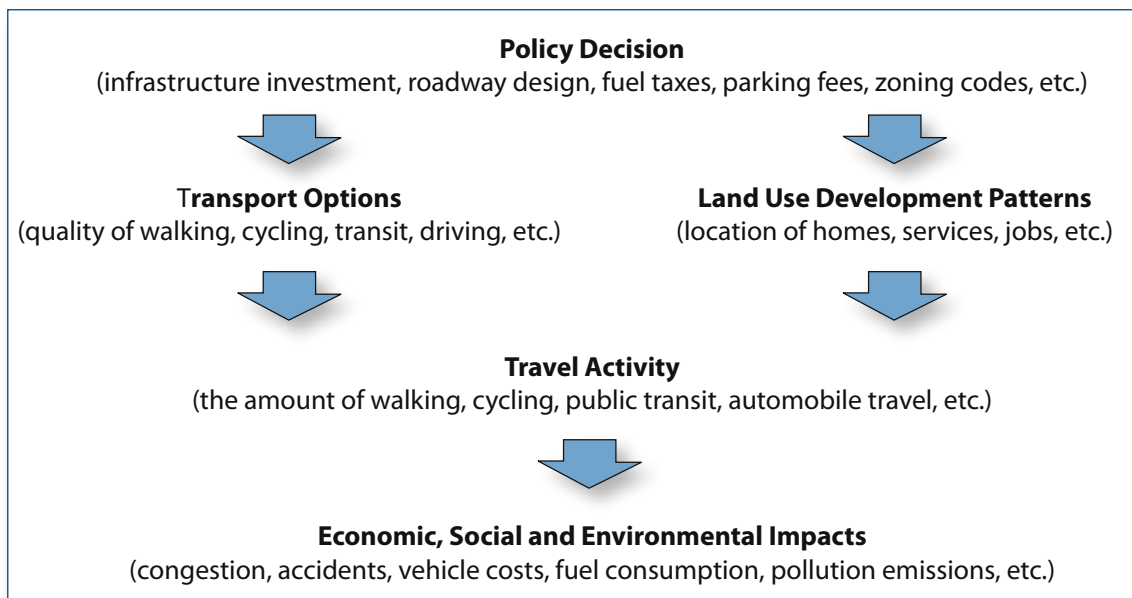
**Policy Decision**
(infrastructure investment, roadway design, fuel taxes, parking fees, zoning codes, etc.)

**Transport Options**
(quality of walking, cycling, transit, driving, etc.)

**Land Use Development Patterns**
(location of homes, services, jobs, etc.)

**Travel Activity**
(the amount of walking, cycling, public transit, automobile travel, etc.)

**Economic, Social and Environmental Impacts**
(congestion, accidents, vehicle costs, fuel consumption, pollution emissions, etc.)